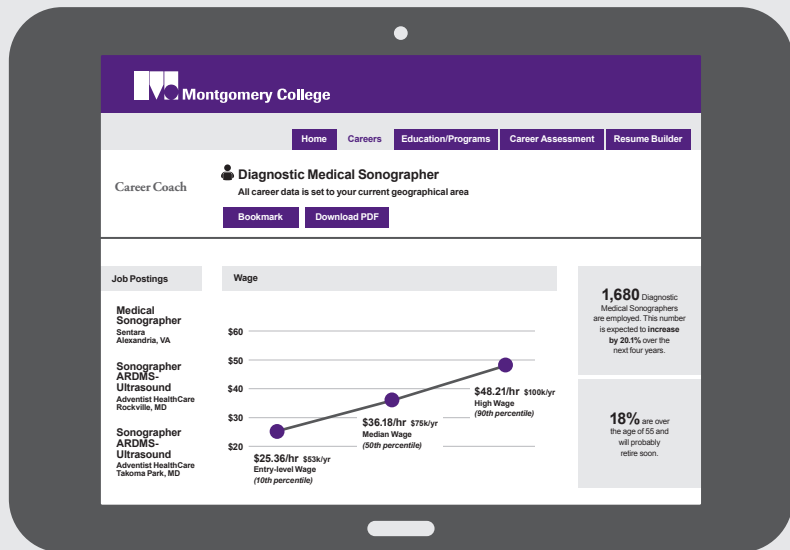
Montgomery College

Home | Careers | Education/Programs | Career Assessment | Resume Builder

Career Coach

Diagnostic Medical Sonographer

All career data is set to your current geographical area

Bookmark | Download PDF

Job Postings

Medical Sonographer
Sentara
Alexandria, VA

Sonographer ARDMS-Ultrasound
Adventist HealthCare
Rockville, MD

Sonographer ARDMS-Ultrasound
Adventist HealthCare
Takoma Park, MD

Wage

$60
$50
$40
$30
$20

$25.36/hr $53k/yr
Entry-level Wage
(10th percentile)

$36.18/hr $75k/yr
Median Wage
(50th percentile)

$48.21/hr $100k/yr
High Wage
(90th percentile)

1,680 Diagnostic Medical Sonographers are employed. This number is expected to increase by 20.1% over the next four years.

18% are over the age of 55 and will probably retire soon.